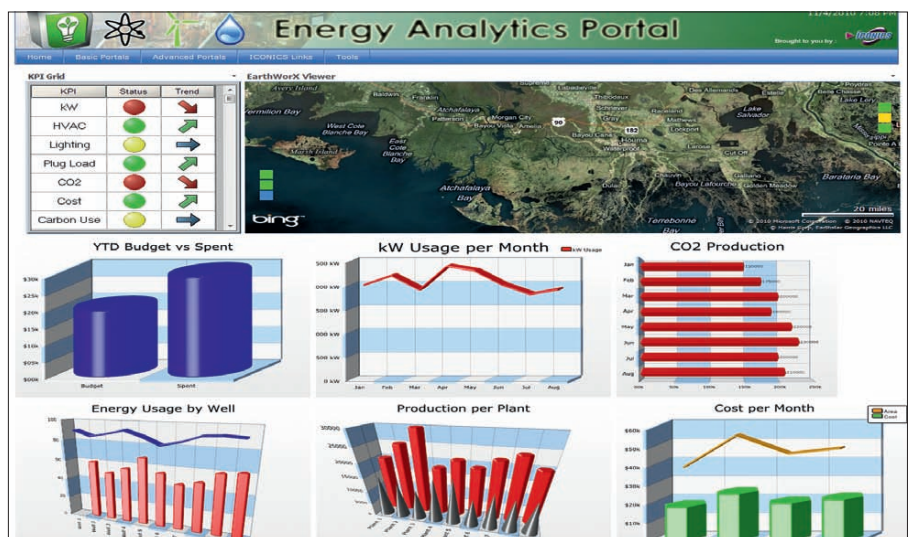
Energy Analytics Portal

11/4/2010 7:00 PM

Brought to you by ICONICS

Home | Basic Portals | Advanced Portals | ICONICS Links | Tools

KPI Grid

| KPI | Status | Trend |
|---|---|---|
| kW | | |
| HVAC | | |
| Lighting | | |
| Plug Load | | |
| CO2 | | |
| Cost | | |
| Carbon Use | | |

EarthWorX Viewer

Avery Island, Baldwin, Franklin, Atchafalaya, Patterson, Bayou Vista, Amelia, Thibodaux, Raceland, Des Allemands, Lake Salvador, Vermilion Bay, West Cote Blanche Bay, East Cote Blanche Bay, Marsh Island, Atchafalaya Bay, Houma, Mathews, Lockport, Bayou Lafourche, Galliano, Golden Meadow, Barataria Bay, Terrebonne Bay, 182, 90

bing

© 2010 Microsoft Corporation © 2010 NAVTEQ © Harris Corp, Earthstar Geographics LLC

20 miles

YTD Budget vs Spent

\$30k, \$25k, \$20k, \$15k, \$10k, \$05k, \$00k

Budget, Spent

kW Usage per Month

kW Usage

500 kW, 400 kW, 300 kW, 200 kW, 100 kW, 0 kW

Jan, Feb, Mar, Apr, May, Jun, Jul, Aug

CO2 Production

Jan, Feb, Mar, Apr, May, Jun, Jul, Aug

Energy Usage by Well

100

Production per Plant

30000, 25000, 20000, 15000, 10000, 5000

Cost per Month

Area, Cost

\$60k, \$50k, \$40k, \$30k, \$20k, \$10k